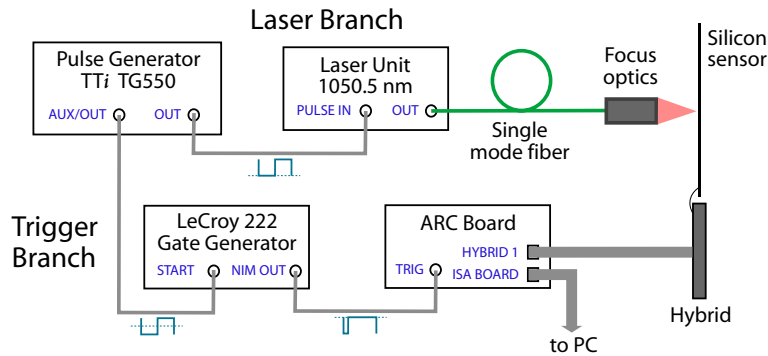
Laser Branch

Pulse Generator
TT$i$ TG550
AUX/OUT
OUT

Laser Unit
1050.5 nm
PULSE IN
OUT

Single mode fiber

Focus optics

Silicon sensor

Trigger Branch

LeCroy 222
Gate Generator
START
NIM OUT

ARC Board
HYBRID 1
TRIG
ISA BOARD

Hybrid

to PC